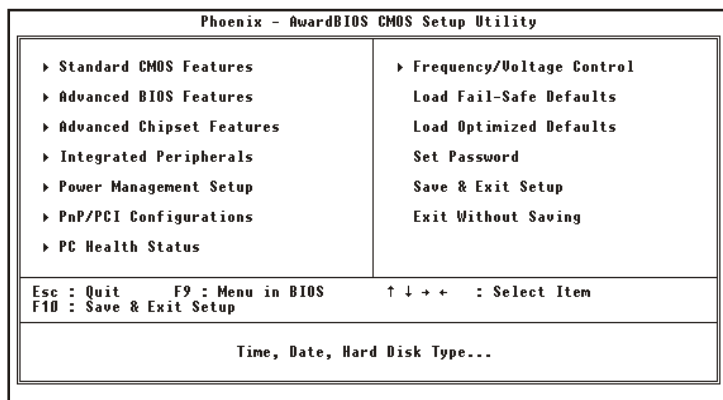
Phoenix - AwardBIOS CMOS Setup Utility

▸ Standard CMOS Features
▸ Advanced BIOS Features
▸ Advanced Chipset Features
▸ Integrated Peripherals
▸ Power Management Setup
▸ PnP/PCI Configurations
▸ PC Health Status

▸ Frequency/Voltage Control
Load Fail-Safe Defaults
Load Optimized Defaults
Set Password
Save & Exit Setup
Exit Without Saving

Esc : Quit F9 : Menu in BIOS ↑ ↓ → ← : Select Item
F10 : Save & Exit Setup

Time, Date, Hard Disk Type...